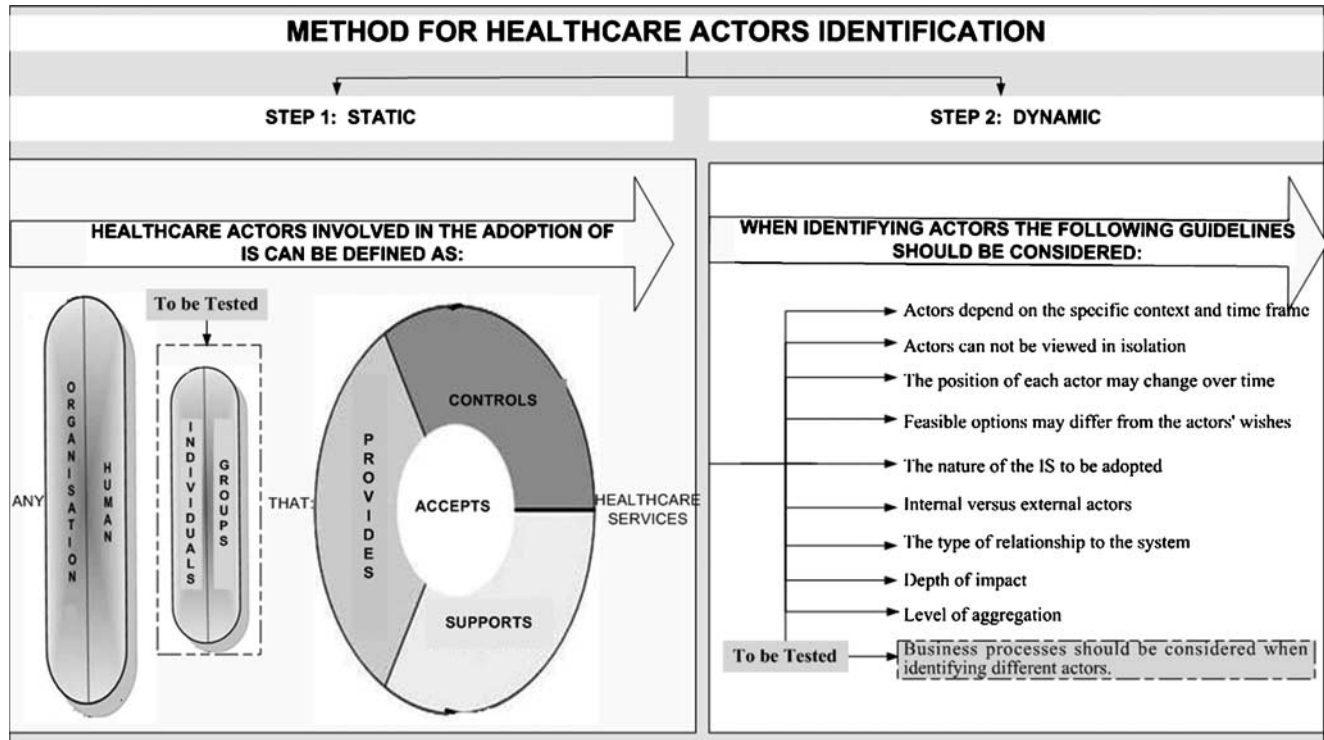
METHOD FOR HEALTHCARE ACTORS IDENTIFICATION

STEP 1: STATIC

STEP 2: DYNAMIC

HEALTHCARE ACTORS INVOLVED IN THE ADOPTION OF IS CAN BE DEFINED AS:

To be Tested

ANY

ORGANISATION

HUMAN

INDIVIDUALS

GROUPS

THAT:

PROVIDES

CONTROLS

ACCEPTS

SUPPORTS

HEALTHCARE SERVICES

WHEN IDENTIFYING ACTORS THE FOLLOWING GUIDELINES SHOULD BE CONSIDERED:

Actors depend on the specific context and time frame

Actors can not be viewed in isolation

The position of each actor may change over time

Feasible options may differ from the actors' wishes

The nature of the IS to be adopted

Internal versus external actors

The type of relationship to the system

Depth of impact

Level of aggregation

To be Tested

Business processes should be considered when identifying different actors.